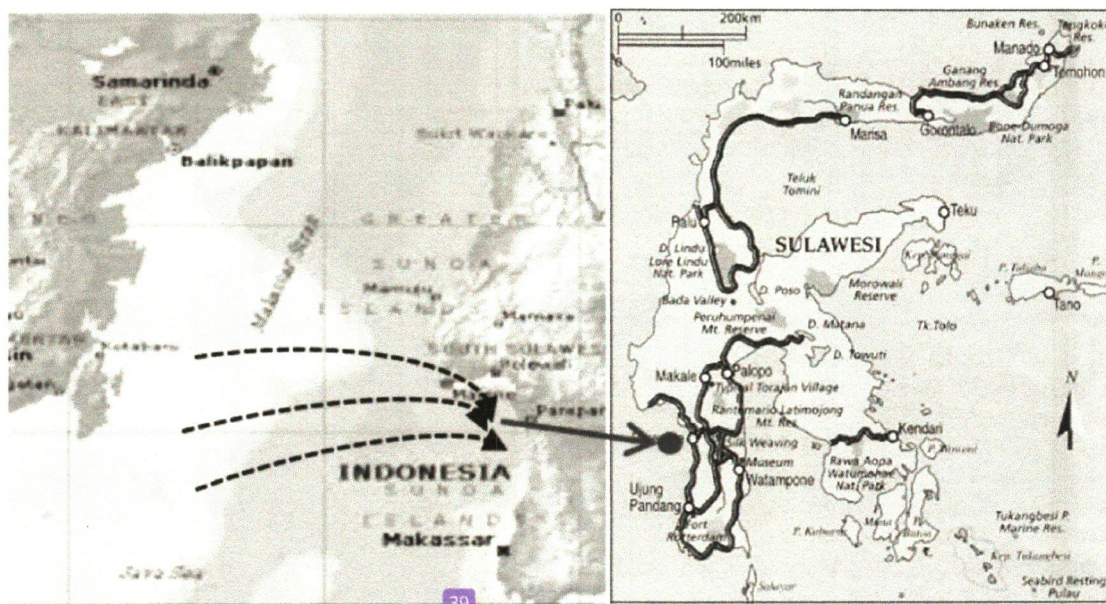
Samarinda
EAST
KALIMANTAN
Balikpapan
Sulut Wanara
GREATER
SUNDA
Mamuju
ISLAND
Makassar Strait
SOUTH SULAWESI
Palopo
Parepare
INDONESIA
SUNDA
ISLANDS
Makassar
Java Sea
39

0 200km
0 100miles
Bunaken Res.
Tangkoko Res.
Manado
Tomohon
Ganang Ambang Res.
Randangan Panua Res.
Marisa
Gorontalo
Bone-Dumoga Nat. Park
Teluk Tomini
Teku
Palu
SULAWESI
D. Lindu Lore Lindu Nat. Park
Bada Valley
D. Poso
Morowali Reserve
Peruhumpenai Mt. Reserve
D. Matana
Tk.Tolo
Tano
D. Towuti
Makale
Palopo
Typical Torajan Village
Rantemario Latimojong Mt. Res
N
Silk Weaving
Kendari
Museum
Watampone
Rawa Aopa Watumohae Nat. Park
Ujung Pandang
Fort Rotterdam
Tukangbesi P. Marine Res.
Seabird Resting Pulau